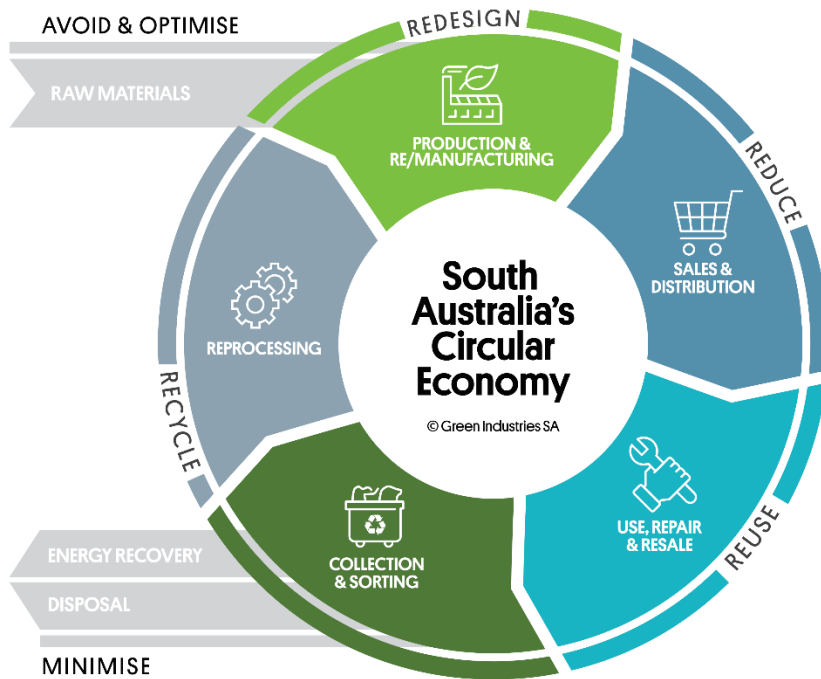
AVOID & OPTIMISE

RAW MATERIALS

REDESIGN

PRODUCTION & RE/MANUFACTURING

REDUCE

SALES & DISTRIBUTION

REPROCESSING

South Australia's Circular Economy

© Green Industries SA

RECYCLE

USE, REPAIR & RESALE

REUSE

COLLECTION & SORTING

ENERGY RECOVERY

DISPOSAL

MINIMISE